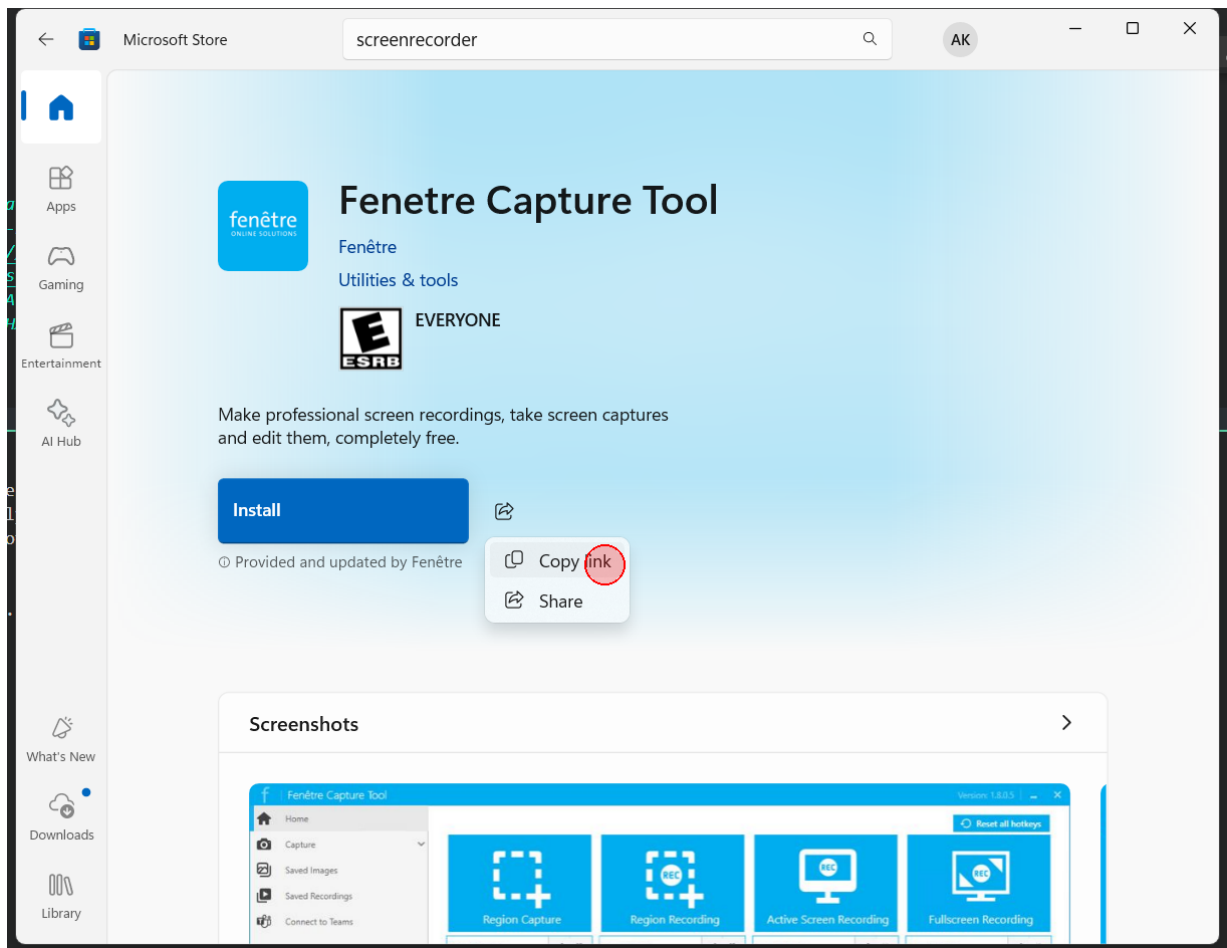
Microsoft Store

screenrecorder

AK

Apps

Gaming

Entertainment

AI Hub

What's New

Downloads

Library

fenêtre
ONLINE SOLUTIONS

Fenetre Capture Tool

Fenêtre

Utilities & tools

E
ESRB

EVERYONE

Make professional screen recordings, take screen captures and edit them, completely free.

Install

ⓘ Provided and updated by Fenêtre

Copy link

Share

Screenshots

Fenêtre Capture Tool

Version: 1.8.0.5

Home

Capture

Saved Images

Saved Recordings

Connect to Teams

Reset all hotkeys

REC

REC

REC

Region Capture

Region Recording

Active Screen Recording

Fullscreen Recording